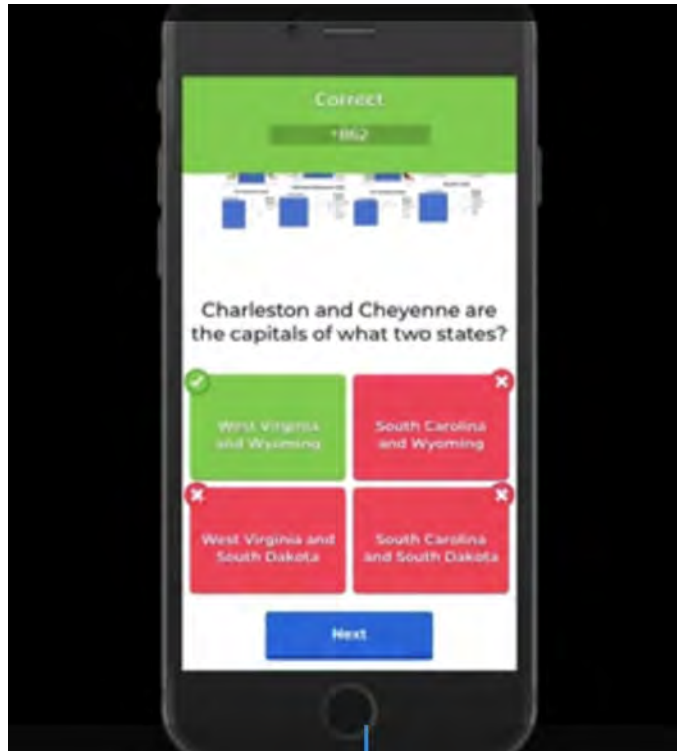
Correct

+862

Charleston and Cheyenne are the capitals of what two states?

West Virginia and Wyoming

South Carolina and Wyoming

West Virginia and South Dakota

South Carolina and South Dakota

Next